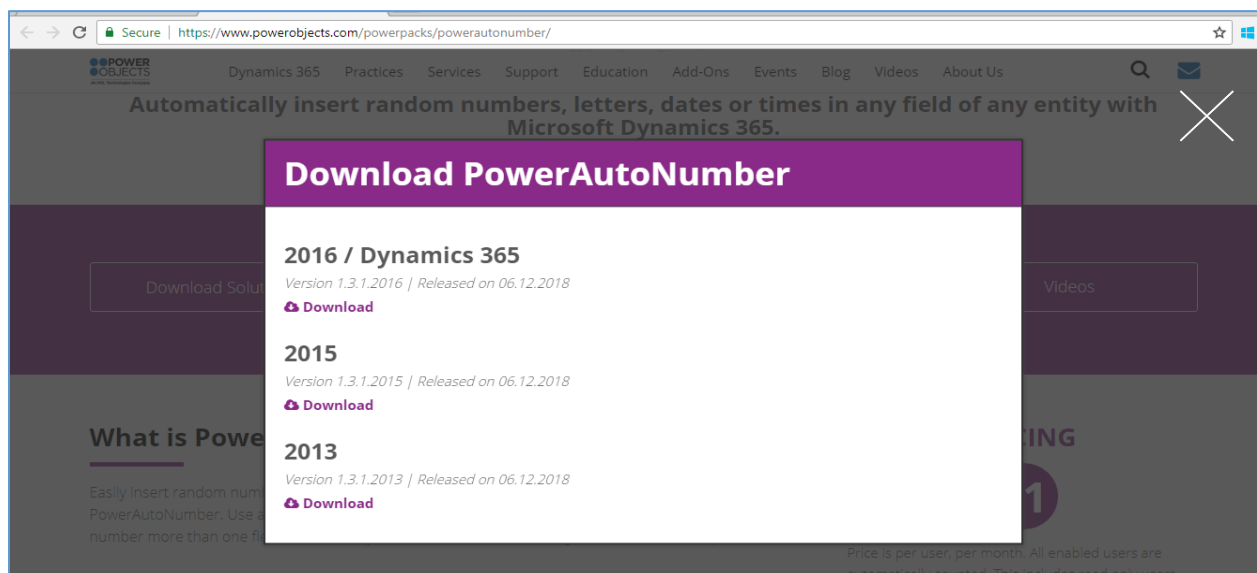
Secure | https://www.powerobjects.com/powerpacks/powerautonumber/

POWER OBJECTS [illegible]

Dynamics 365 Practices Services Support Education Add-Ons Events Blog Videos About Us

Automatically insert random numbers, letters, dates or times in any field of any entity with Microsoft Dynamics 365.

Download PowerAutoNumber

2016 / Dynamics 365
Version 1.3.1.2016 | Released on 06.12.2018
Download

2015
Version 1.3.1.2015 | Released on 06.12.2018
Download

2013
Version 1.3.1.2013 | Released on 06.12.2018
Download

Download Solut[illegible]

Videos

What is Powe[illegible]

Easily insert random num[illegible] PowerAutoNumber. Use a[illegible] number more than one fi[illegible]

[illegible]ING

1

Price is per user, per month. All enabled users are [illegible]